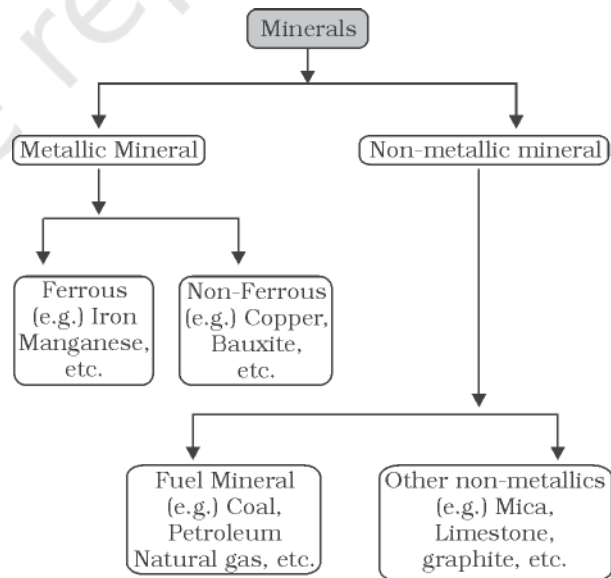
Minerals

Metallic Mineral

Non-metallic mineral

Ferrous (e.g.) Iron Manganese, etc.

Non-Ferrous (e.g.) Copper, Bauxite, etc.

Fuel Mineral (e.g.) Coal, Petroleum Natural gas, etc.

Other non-metallics (e.g.) Mica, Limestone, graphite, etc.